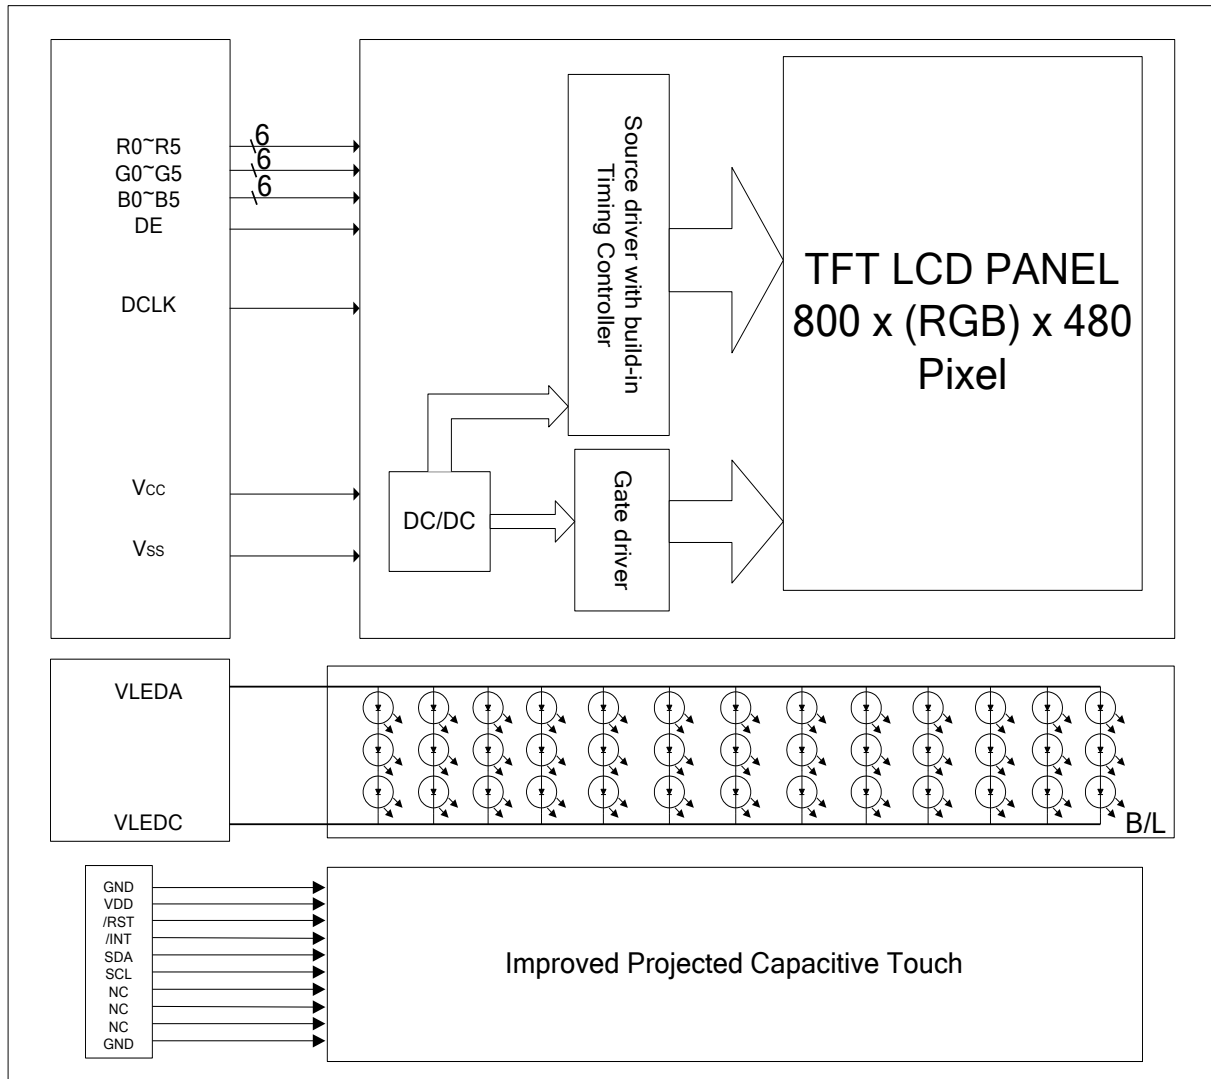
R0~R5
6
G0~G5
6
B0~B5
6
DE

DCLK

$V_{CC}$

$V_{SS}$

Source driver with build-in Timing Controller

DC/DC

Gate driver

TFT LCD PANEL
800 x (RGB) x 480
Pixel

VLEDA

VLEDC

B/L

GND
VDD
/RST
/INT
SDA
SCL
NC
NC
NC
GND

Improved Projected Capacitive Touch